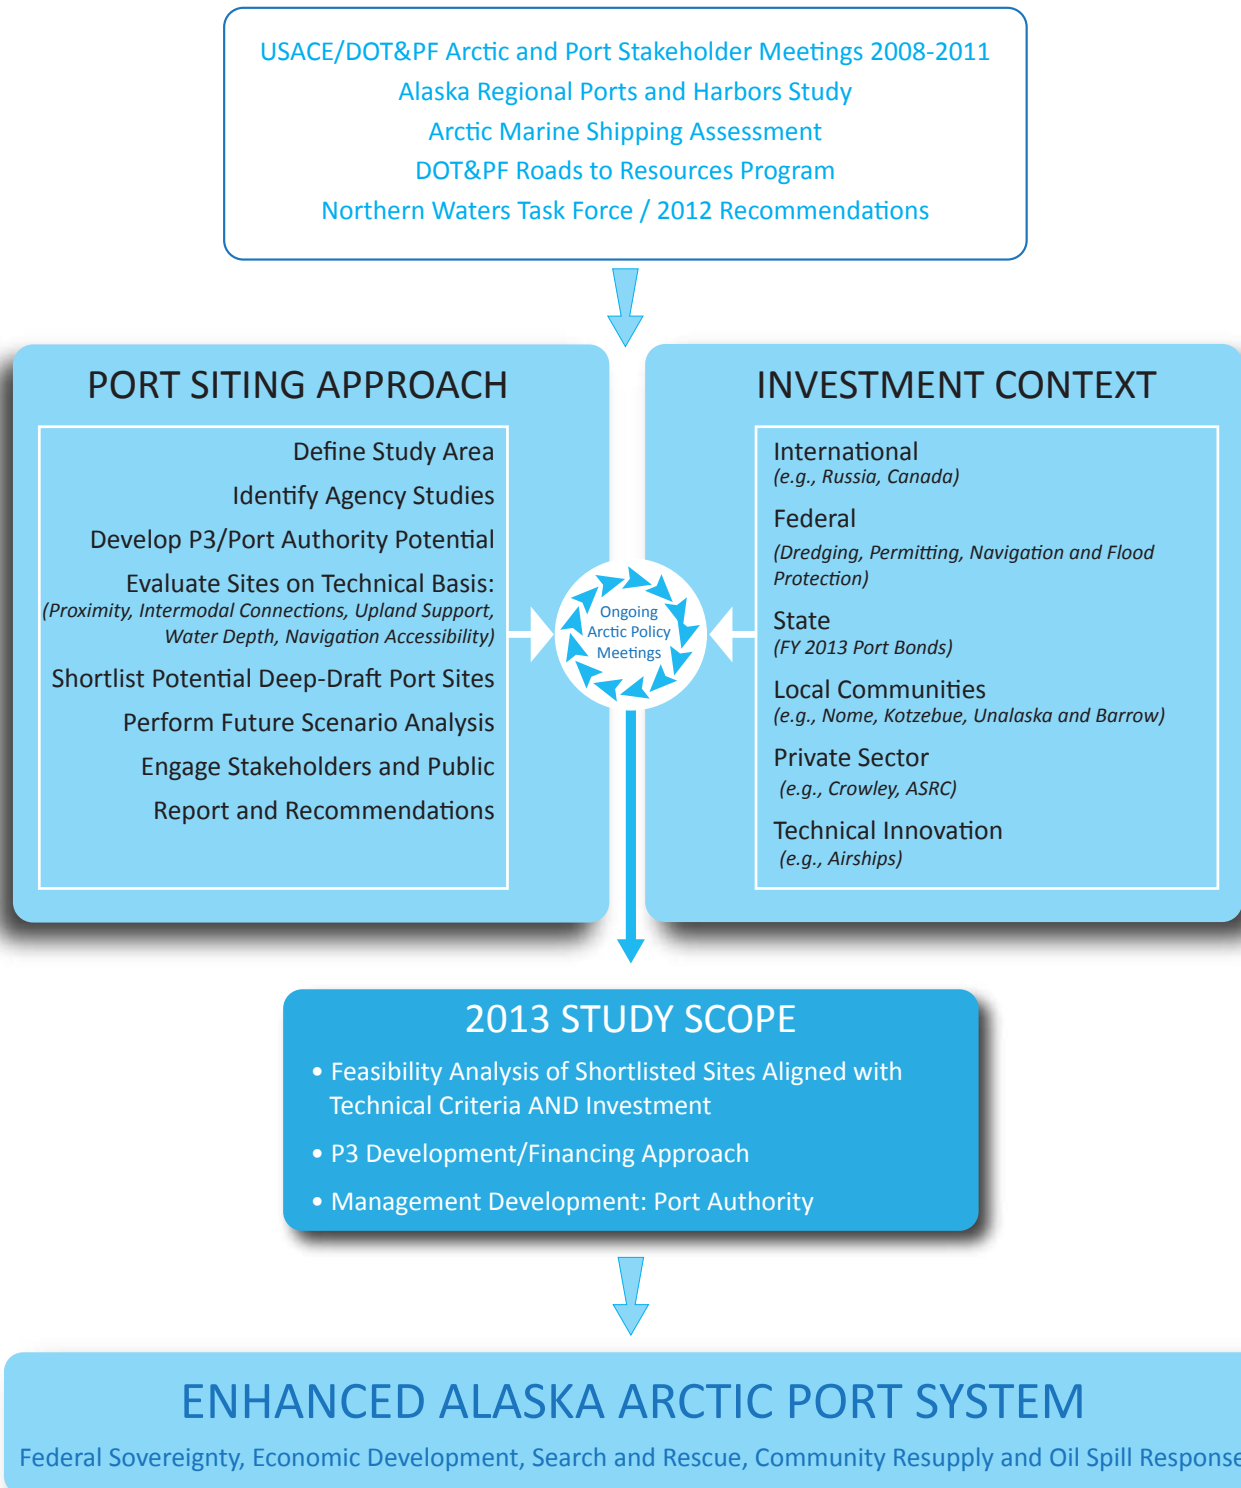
USACE/DOT&PF Arctic and Port Stakeholder Meetings 2008-2011
Alaska Regional Ports and Harbors Study
Arctic Marine Shipping Assessment
DOT&PF Roads to Resources Program
Northern Waters Task Force / 2012 Recommendations

PORT SITING APPROACH

Define Study Area
Identify Agency Studies
Develop P3/Port Authority Potential
Evaluate Sites on Technical Basis:
(Proximity, Intermodal Connections, Upland Support, Water Depth, Navigation Accessibility)
Shortlist Potential Deep-Draft Port Sites
Perform Future Scenario Analysis
Engage Stakeholders and Public
Report and Recommendations

Ongoing Arctic Policy Meetings

INVESTMENT CONTEXT

International
(e.g., Russia, Canada)
Federal
(Dredging, Permitting, Navigation and Flood Protection)
State
(FY 2013 Port Bonds)
Local Communities
(e.g., Nome, Kotzebue, Unalaska and Barrow)
Private Sector
(e.g., Crowley, ASRC)
Technical Innovation
(e.g., Airships)

2013 STUDY SCOPE
• Feasibility Analysis of Shortlisted Sites Aligned with Technical Criteria AND Investment
• P3 Development/Financing Approach
• Management Development: Port Authority

ENHANCED ALASKA ARCTIC PORT SYSTEM
Federal Sovereignty, Economic Development, Search and Rescue, Community Resupply and Oil Spill Response